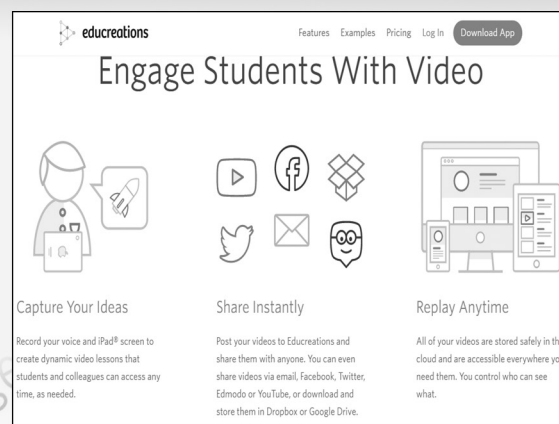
educreations

Features Examples Pricing Log In Download App

Engage Students With Video

Capture Your Ideas

Record your voice and iPad® screen to create dynamic video lessons that students and colleagues can access any time, as needed.

Share Instantly

Post your videos to Educreations and share them with anyone. You can even share videos via email, Facebook, Twitter, Edmodo or YouTube, or download and store them in Dropbox or Google Drive.

Replay Anytime

All of your videos are stored safely in th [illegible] cloud and are accessible everywhere yo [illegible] need them. You control who can see what.